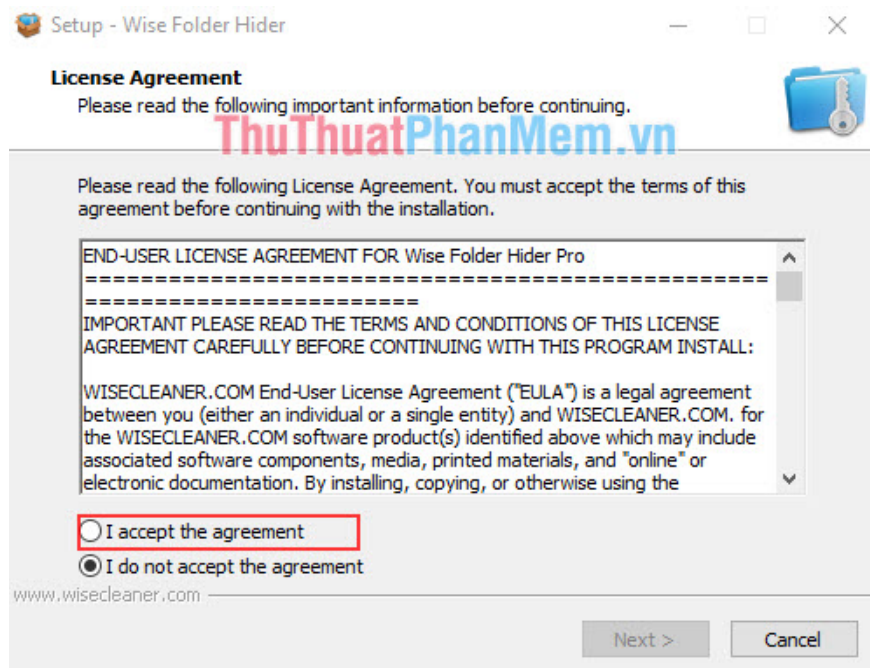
Setup - Wise Folder Hider

License Agreement

Please read the following important information before continuing.

ThuThuatPhanMem.vn

Please read the following License Agreement. You must accept the terms of this agreement before continuing with the installation.

END-USER LICENSE AGREEMENT FOR Wise Folder Hider Pro
=======================================================================
IMPORTANT PLEASE READ THE TERMS AND CONDITIONS OF THIS LICENSE AGREEMENT CAREFULLY BEFORE CONTINUING WITH THIS PROGRAM INSTALL:

WISECLEANER.COM End-User License Agreement ("EULA") is a legal agreement between you (either an individual or a single entity) and WISECLEANER.COM. for the WISECLEANER.COM software product(s) identified above which may include associated software components, media, printed materials, and "online" or electronic documentation. By installing, copying, or otherwise using the

I accept the agreement

I do not accept the agreement

www.wisecleaner.com

Next >

Cancel